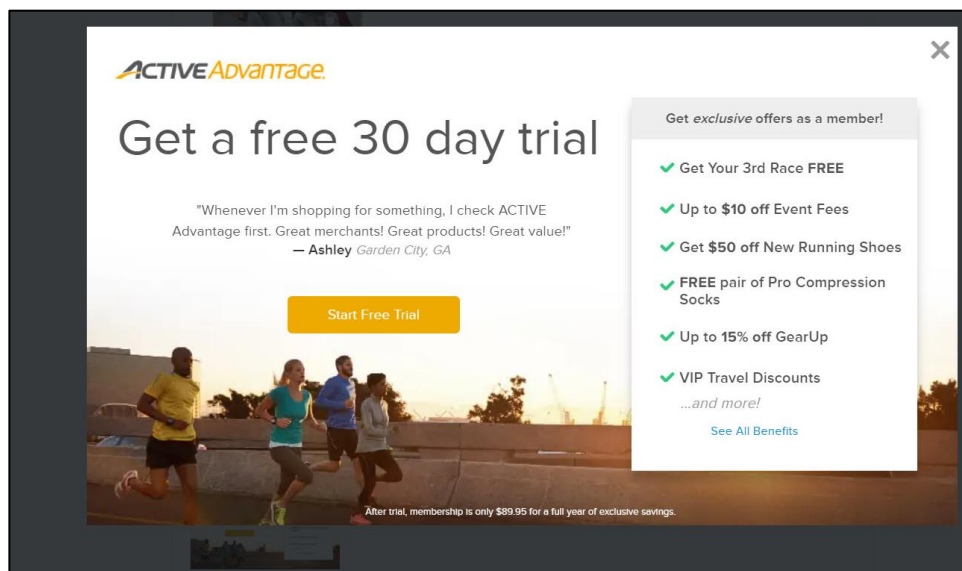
ACTIVE ADVANTAGE.

Get a free 30 day trial

"Whenever I'm shopping for something, I check ACTIVE Advantage first. Great merchants! Great products! Great value!"
— Ashley Garden City, GA

Start Free Trial

Get exclusive offers as a member!

Get Your 3rd Race FREE

Up to $10 off Event Fees

Get $50 off New Running Shoes

FREE pair of Pro Compression Socks

Up to 15% off GearUp

VIP Travel Discounts

...and more!

See All Benefits

After trial, membership is only $89.95 for a full year of exclusive savings.

×